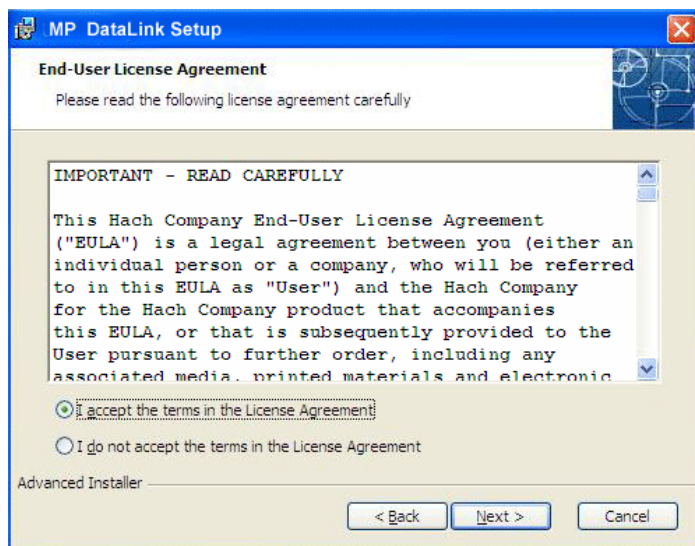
MP DataLink Setup

End-User License Agreement

Please read the following license agreement carefully

IMPORTANT - READ CAREFULLY

This Hach Company End-User License Agreement ("EULA") is a legal agreement between you (either an individual person or a company, who will be referred to in this EULA as "User") and the Hach Company for the Hach Company product that accompanies this EULA, or that is subsequently provided to the User pursuant to further order, including any associated media, printed materials and electronic

I accept the terms in the License Agreement

I do not accept the terms in the License Agreement

Advanced Installer

< Back

Next >

Cancel